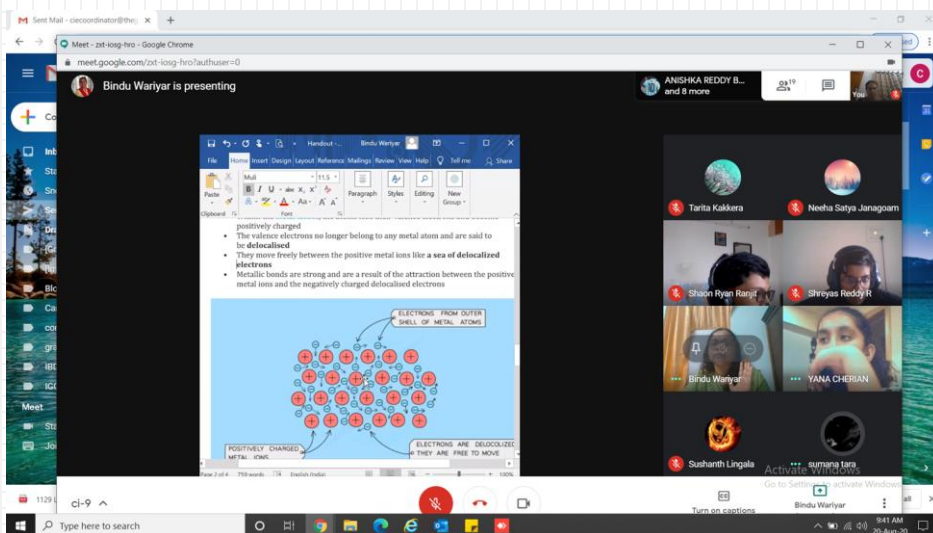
Sent Mail - clecoordinator@the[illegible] ×

Meet - zxt-iosg-hro - Google Chrome

meet.google.com/zxt-iosg-hro?authuser=0

Bindu Wariyar is presenting

ANISHKA REDDY B... and 8 more

19

You

C

Handout - ... Bindu Wariyar

File Home Insert Design Layout References Mailings Review View Help Tell me Share

Muli 11.5

B I U abc x₂ x²

Paste

Clipboard Font

Paragraph Styles Editing New Group

positively charged

- The valence electrons no longer belong to any metal atom and are said to be **delocalised**
- They move freely between the positive metal ions like **a sea of delocalized electrons**
- Metallic bonds are strong and are a result of the attraction between the positive metal ions and the negatively charged delocalised electrons

ELECTRONS FROM OUTER SHELL OF METAL ATOMS

POSITIVELY CHARGED METAL IONS

ELECTRONS ARE DELOCALIZED THEY ARE FREE TO MOVE

Page 2 of 4 759 words English (India) 100%

Tarita Kakkera

Neeha Satya Janagoam

Shaon Ryan Ranjit

Shreyas Reddy R

Bindu Wariyar

YANA CHERIAN

Sushanth Lingala

sumana tara

Activate Windows
Go to Settings to activate Windows.

ci-9

Turn on captions

Bindu Wariyar

Co

Inb

Sta

Sno

Dr

Blo

Ca

co

gra

IBD

IGC

Meet

Sta

Jo

1129

all

Type here to search

9:41 AM
20-Aug-20